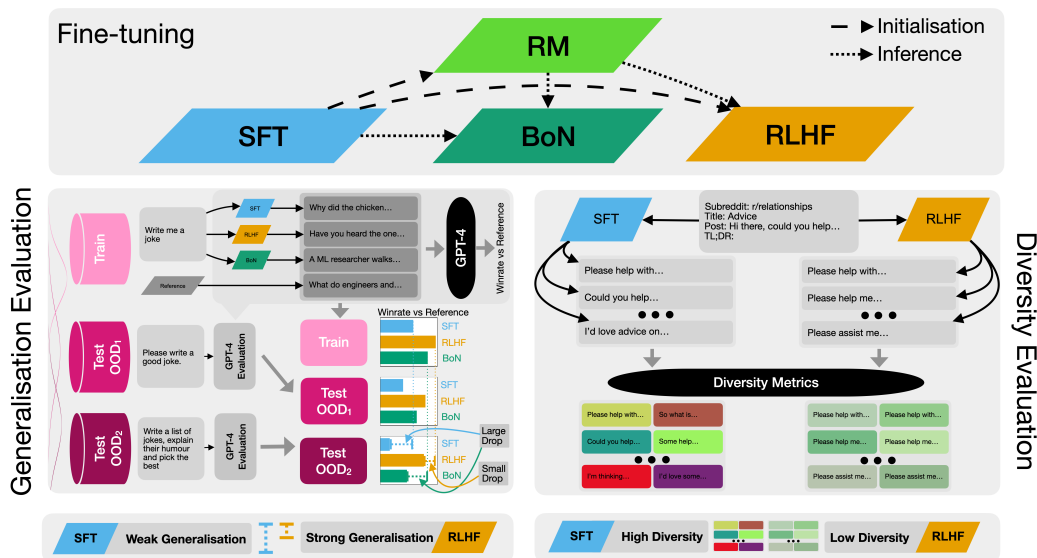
Fine-tuning

Initialisation
Inference

RM
SFT
BoN
RLHF

Generalisation Evaluation

Train
Write me a joke
SFT
RLHF
BoN
Reference
Why did the chicken...
Have you heard the one...
A ML researcher walks...
What do engineers and...
GPT-4
Winrate vs Reference

Test OOD$_1$
Please write a good joke.
GPT-4 Evaluation

Test OOD$_2$
Write a list of jokes, explain their humour and pick the best
GPT-4 Evaluation

Train
Test OOD$_1$
Test OOD$_2$
Winrate vs Reference
SFT
RLHF
BoN
SFT
RLHF
BoN
SFT
RLHF
BoN
Large Drop
Small Drop

Diversity Evaluation

SFT
Subreddit: r/relationships
Title: Advice
Post: Hi there, could you help...
TL;DR:
RLHF

Please help with...
Could you help...
I'd love advice on...
Please help with...
Please help me...
Please assist me...

Diversity Metrics

Please help with...
So what is...
Could you help...
Some help...
I'm thinking...
I'd love some...
Please help with...
Please help with...
Please help me...
Please help me...
Please assist me...
Please assist me...

SFT Weak Generalisation
Strong Generalisation RLHF

SFT High Diversity
Low Diversity RLHF